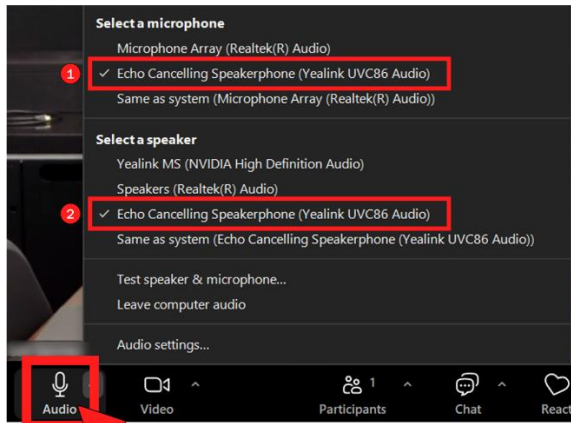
Select a microphone

Microphone Array (Realtek(R) Audio)

1 ✓ Echo Cancelling Speakerphone (Yealink UVC86 Audio)

Same as system (Microphone Array (Realtek(R) Audio))

Select a speaker

Yealink MS (NVIDIA High Definition Audio)

Speakers (Realtek(R) Audio)

2 ✓ Echo Cancelling Speakerphone (Yealink UVC86 Audio)

Same as system (Echo Cancelling Speakerphone (Yealink UVC86 Audio))

Test speaker & microphone...

Leave computer audio

Audio settings...

Audio Video 1 Participants Chat React